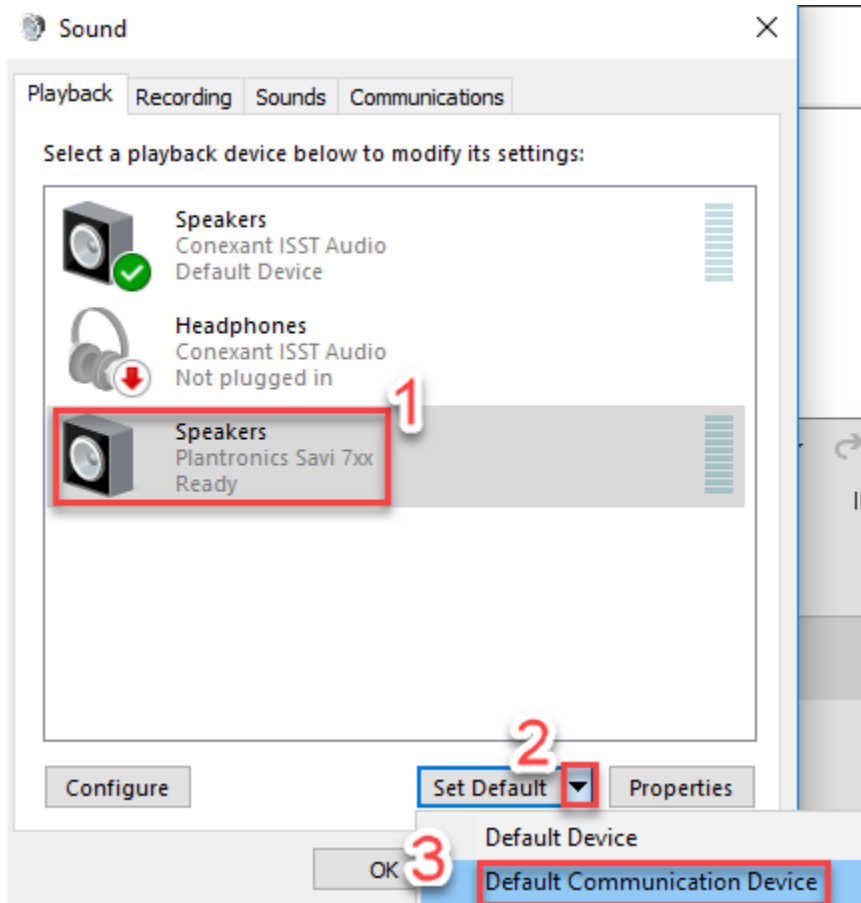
Sound

Playback | Recording | Sounds | Communications

Select a playback device below to modify its settings:

Speakers
Conexant ISST Audio
Default Device

Headphones
Conexant ISST Audio
Not plugged in

1

Speakers
Plantronics Savi 7xx
Ready

2

Configure

Set Default

Properties

Default Device

OK

3

Default Communication Device